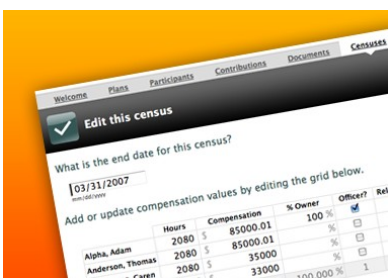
Welcome Plans Participants Contributions Documents Censuses

Edit this census

What is the end date for this census?

03/31/2007
mm/dd/yyyy

Add or update compensation values by editing the grid below.

| | Hours | Compensation | % Owner | Officer? | Rel |
|---|---|---|---|---|---|
| Alpha, Adam | 2080 | \$ 85000.01 | 100 % | | |
| Anderson, Thomas | 2080 | \$ 85000.01 | % | | |
| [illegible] Caren | 2080 | \$ 35000 | % | | |
| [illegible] | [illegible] | \$ 33000 | 100.000 % | | 1 |